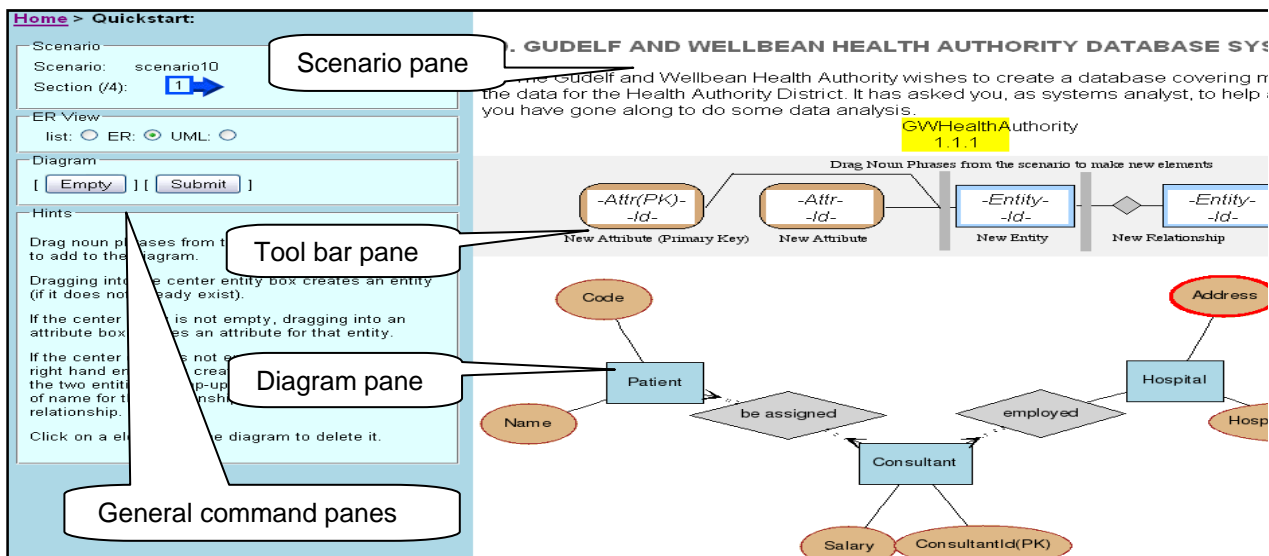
Home > Quickstart:

Scenario
Scenario: scenario10
Section (/4): 1

ER View
list: ○ ER: ⦿ UML: ○

Diagram
[ Empty ] [ Submit ]

Hints

Drag noun p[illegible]ases from t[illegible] to add to the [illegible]agram.

Dragging into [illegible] center entity box creates an entity (if it does no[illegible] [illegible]eady exist).

If the center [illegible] is not empty, dragging into an attribute box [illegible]es an attribute for that entity.

If the center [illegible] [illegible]s not e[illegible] right hand en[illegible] crea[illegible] the two entiti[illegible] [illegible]p-up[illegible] of name for t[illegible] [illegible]nshi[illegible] relationship.

Click on a el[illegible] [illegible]e diagram to delete it.

Scenario pane

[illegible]. GUDELF AND WELLBEAN HEALTH AUTHORITY DATABASE SYS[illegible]

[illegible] The Gudelf and Wellbean Health Authority wishes to create a database covering m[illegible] the data for the Health Authority District. It has asked you, as systems analyst, to help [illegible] you have gone along to do some data analysis.

GWHealthAuthority
1.1:1

Drag Noun Phrases from the scenario to make new elements

-Attr(PK)- -Id-
New Attribute (Primary Key)

-Attr- -Id-
New Attribute

-Entity- -Id-
New Entity

-Entity- -Id-
New Relationship

Tool bar pane

Code
Address
Patient
Hospital
Diagram pane
be assigned
employed
Name
Hosp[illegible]
Consultant
Salary
ConsultantId(PK)

General command panes